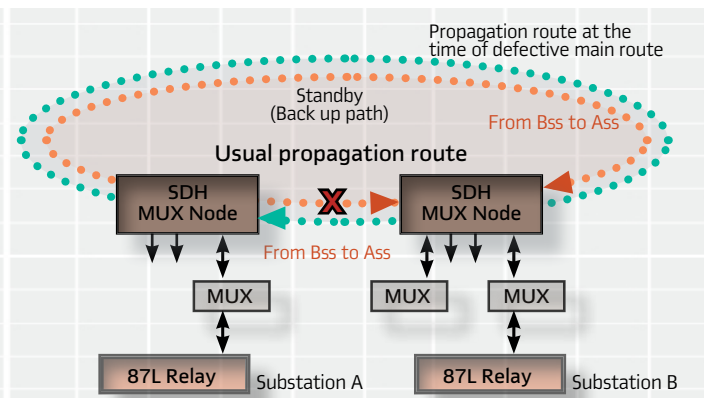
Propagation route at the time of defective main route

Standby (Back up path)

From Bss to Ass

Usual propagation route

SDH MUX Node

X

SDH MUX Node

From Bss to Ass

MUX

MUX

MUX

87L Relay

Substation A

87L Relay

Substation B